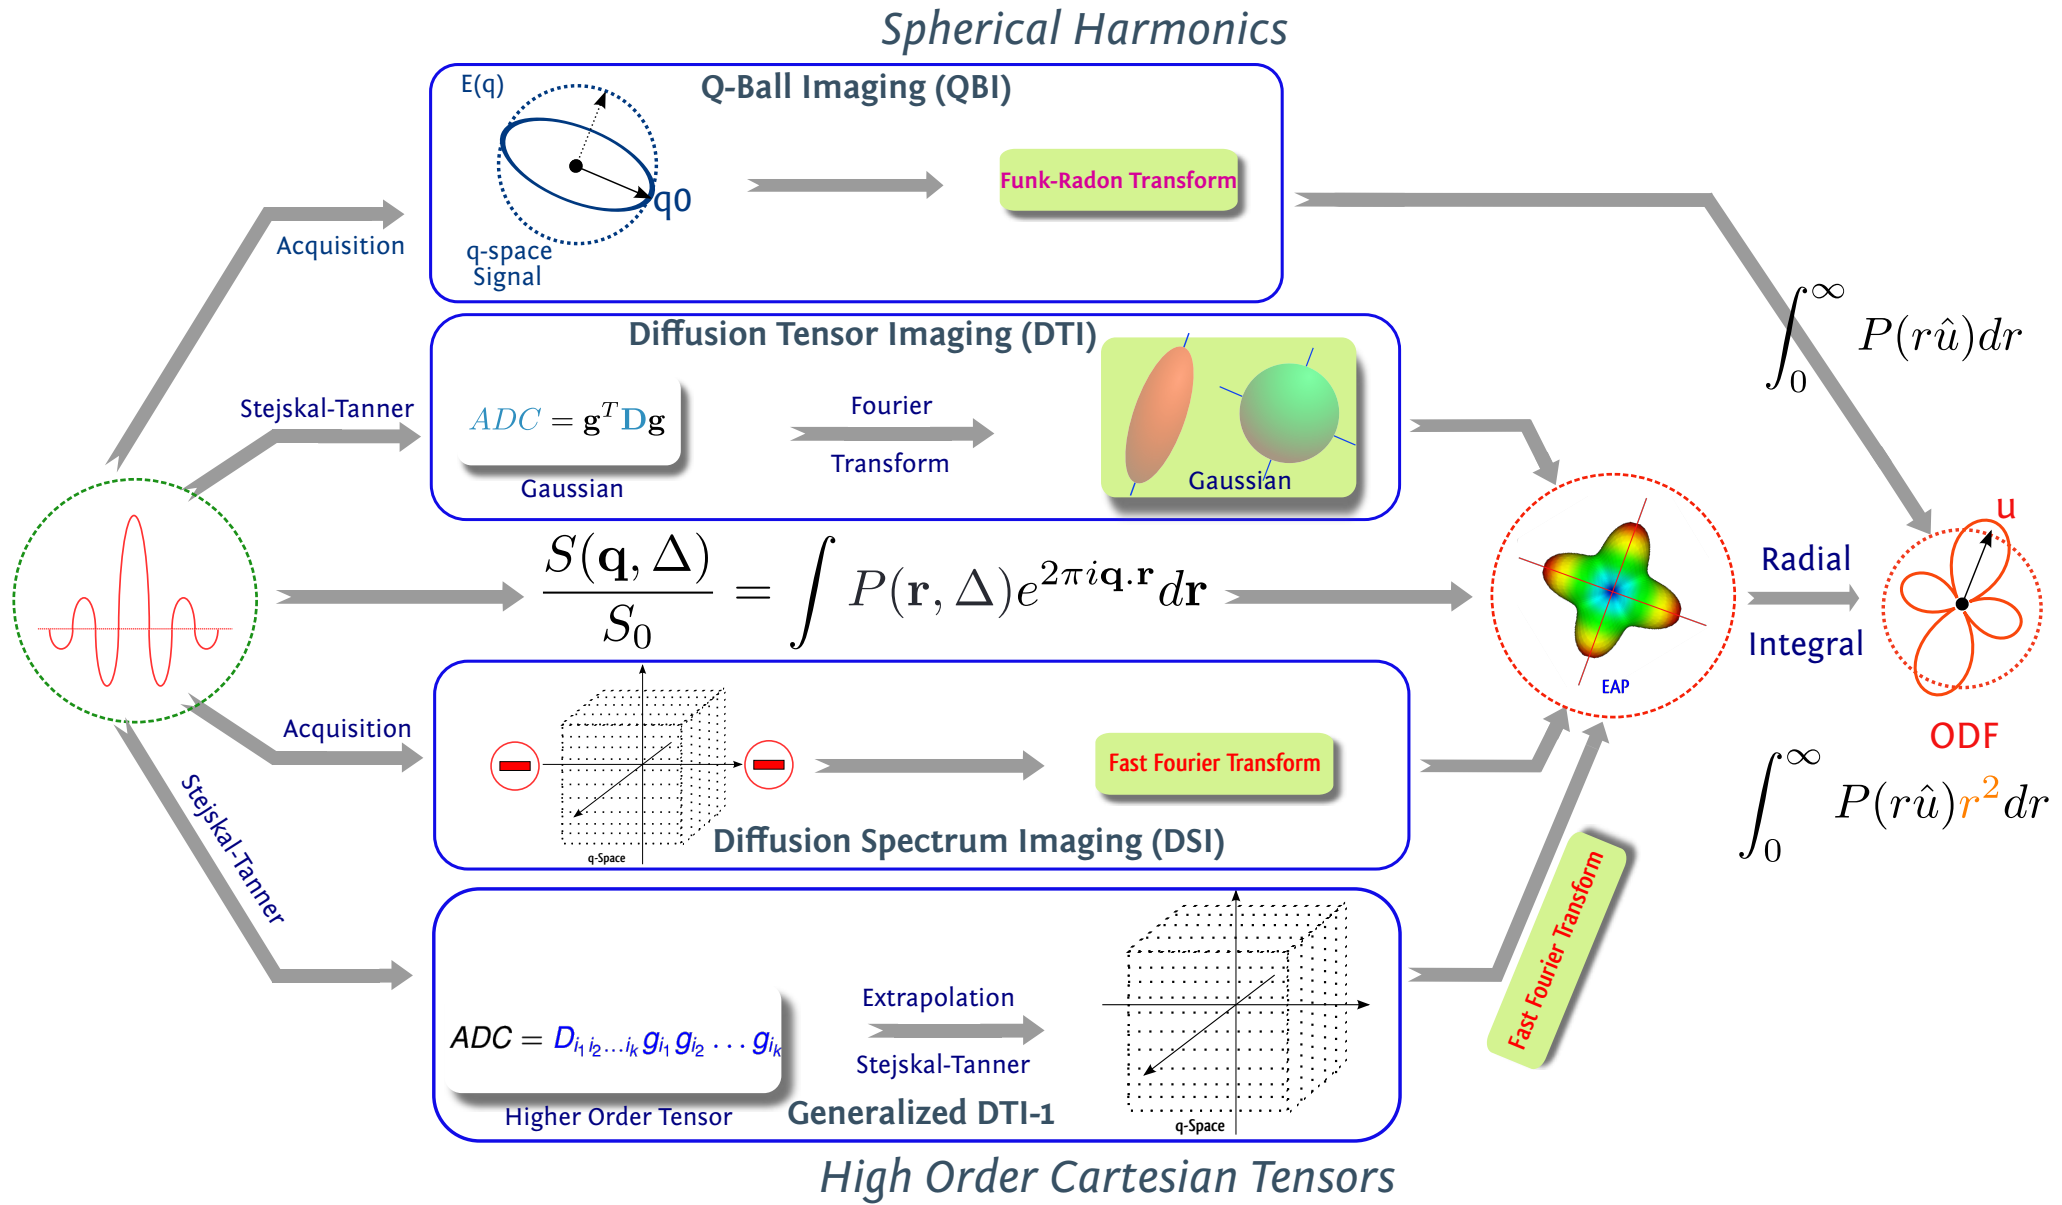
Spherical Harmonics

E(q)

Q-Ball Imaging (QBI)

q0

Funk-Radon Transform

Acquisition

q-space Signal

$\int_0^\infty P(r\hat{u})dr$

Diffusion Tensor Imaging (DTI)

Stejskal-Tanner

$ADC = \mathbf{g}^T\mathbf{D}\mathbf{g}$

Fourier

Transform

Gaussian

Gaussian

u

$\frac{S(\mathbf{q},\Delta)}{S_0} = \int P(\mathbf{r},\Delta)e^{2\pi i\mathbf{q}.\mathbf{r}}d\mathbf{r}$

Radial

Integral

EAP

ODF

Acquisition

Fast Fourier Transform

q-Space

Diffusion Spectrum Imaging (DSI)

$\int_0^\infty P(r\hat{u})r^2dr$

Stejskal-Tanner

Fast Fourier Transform

Extrapolation

$ADC = D_{i_1 i_2 \ldots i_k} g_{i_1} g_{i_2} \ldots g_{i_k}$

Stejskal-Tanner

Higher Order Tensor

Generalized DTI-1

q-Space

High Order Cartesian Tensors